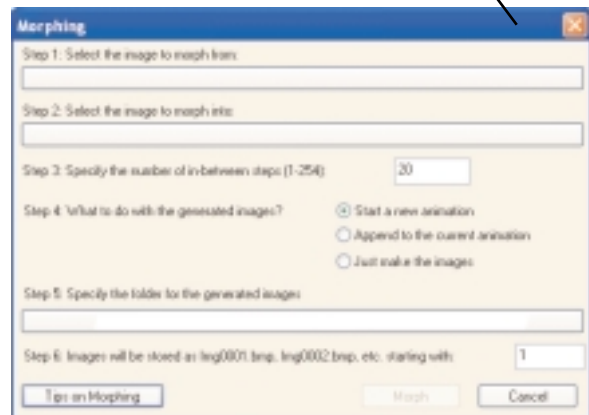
Morphing

Step 1: Select the image to morph from:

Step 2: Select the image to morph into:

Step 3: Specify the number of in-between steps (1-254):

20

Step 4: What to do with the generated images?

Start a new animation

Append to the current animation

Just make the images

Step 5: Specify the folder for the generated images:

Step 6: Images will be stored as Img0001.bmp, Img0002.bmp, etc. starting with:

1

Tips on Morphing

Morph

Cancel